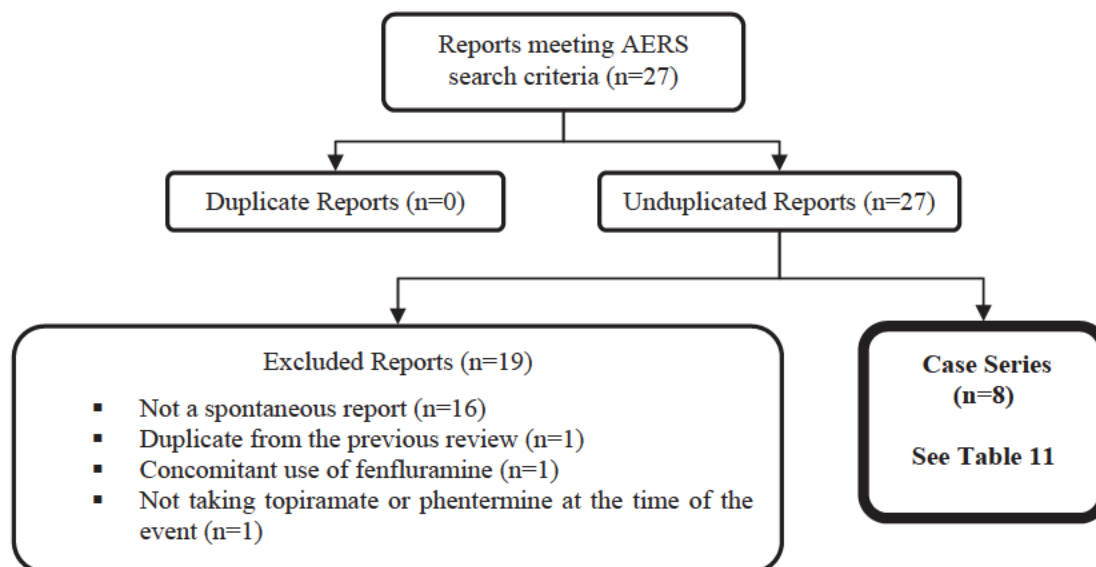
Reports meeting AERS search criteria (n=27)

Duplicate Reports (n=0)

Unduplicated Reports (n=27)

Excluded Reports (n=19)

- Not a spontaneous report (n=16)
- Duplicate from the previous review (n=1)
- Concomitant use of fenfluramine (n=1)
- Not taking topiramate or phentermine at the time of the event (n=1)

**Case Series (n=8)**

**See Table 11**